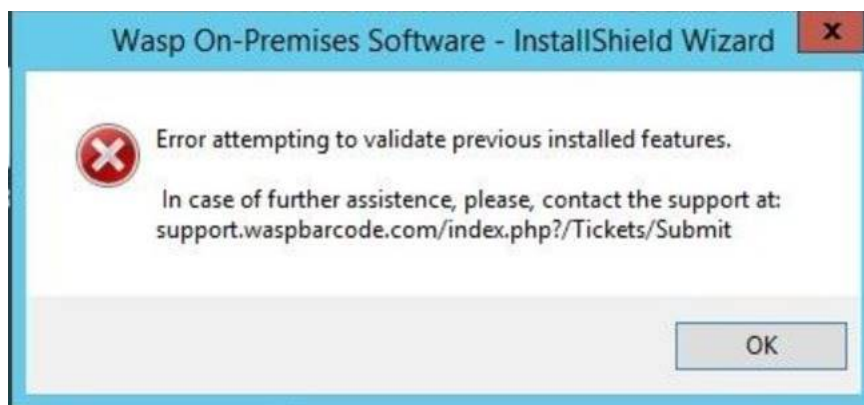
Wasp On-Premises Software - InstallShield Wizard

x

Error attempting to validate previous installed features.

In case of further assistence, please, contact the support at: support.waspbarcode.com/index.php?/Tickets/Submit

OK